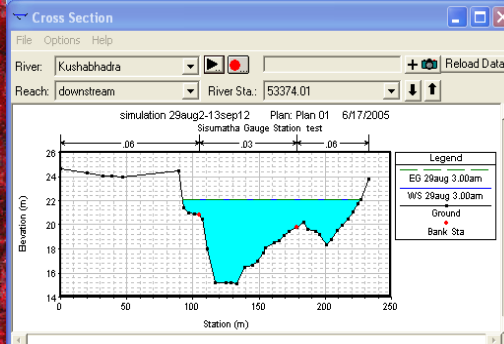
Cross Section

File Options Help

River: Kushabhadra

Reload Data

Reach: downstream

River Sta.: 53374.01

simulation 29aug2-13sep12 Plan: Plan 01 6/17/2005

Sisumatha Gauge Station test

.06

.03

.06

Legend

EG 29aug 3.00am

WS 29aug 3.00am

Ground

Bank Sta

Elevation (m)

26

24

22

20

18

16

14

0

50

100

150

200

250

Station (m)